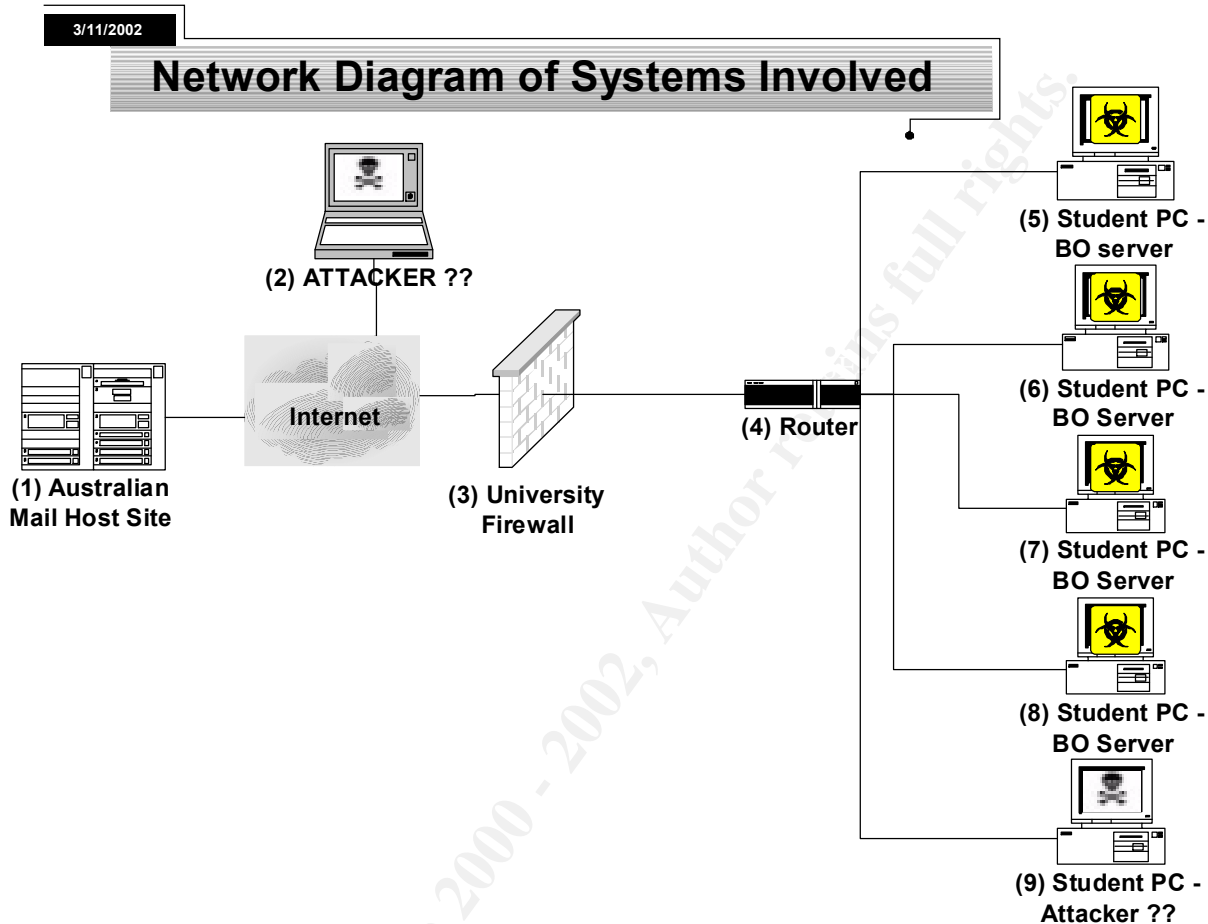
3/11/2002

Network Diagram of Systems Involved

(2) ATTACKER ??

Internet

(1) Australian Mail Host Site

(3) University Firewall

(4) Router

(5) Student PC - BO server

(6) Student PC - BO Server

(7) Student PC - BO Server

(8) Student PC - BO Server

(9) Student PC - Attacker ??

© SANS Institute 2000 - 2002, Author retains full rights.